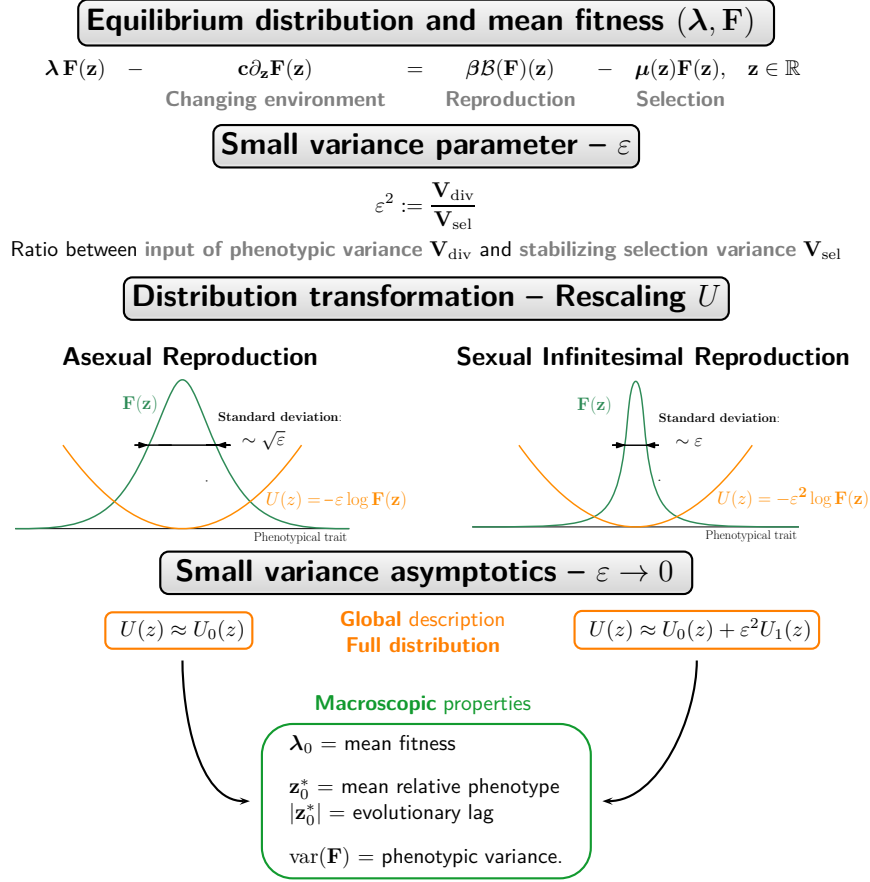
Equilibrium distribution and mean fitness $(\boldsymbol{\lambda}, \mathbf{F})$

$\boldsymbol{\lambda}\mathbf{F}(\mathbf{z}) \quad - \quad \mathbf{c}\partial_{\mathbf{z}}\mathbf{F}(\mathbf{z}) \quad = \quad \beta\mathcal{B}(\mathbf{F})(\mathbf{z}) \quad - \quad \boldsymbol{\mu}(\mathbf{z})\mathbf{F}(\mathbf{z}), \quad \mathbf{z} \in \mathbb{R}$

Changing environment Reproduction Selection

Small variance parameter – $\varepsilon$

$\varepsilon^2 := \frac{\mathbf{V}_{\text{div}}}{\mathbf{V}_{\text{sel}}}$

Ratio between input of phenotypic variance $\mathbf{V}_{\text{div}}$ and stabilizing selection variance $\mathbf{V}_{\text{sel}}$

Distribution transformation – Rescaling $U$

Asexual Reproduction

$\mathbf{F}(\mathbf{z})$

Standard deviation:

$\sim \sqrt{\varepsilon}$

$U(z) = -\varepsilon \log \mathbf{F}(\mathbf{z})$

Phenotypical trait

Sexual Infinitesimal Reproduction

$\mathbf{F}(\mathbf{z})$

Standard deviation:

$\sim \varepsilon$

$U(z) = -\varepsilon^2 \log \mathbf{F}(\mathbf{z})$

Phenotypical trait

Small variance asymptotics – $\varepsilon \to 0$

$U(z) \approx U_0(z)$

Global description
Full distribution

$U(z) \approx U_0(z) + \varepsilon^2 U_1(z)$

Macroscopic properties

$\boldsymbol{\lambda}_0$ = mean fitness

$\mathbf{z}_0^*$ = mean relative phenotype
$|\mathbf{z}_0^*|$ = evolutionary lag

$\text{var}(\mathbf{F})$ = phenotypic variance.